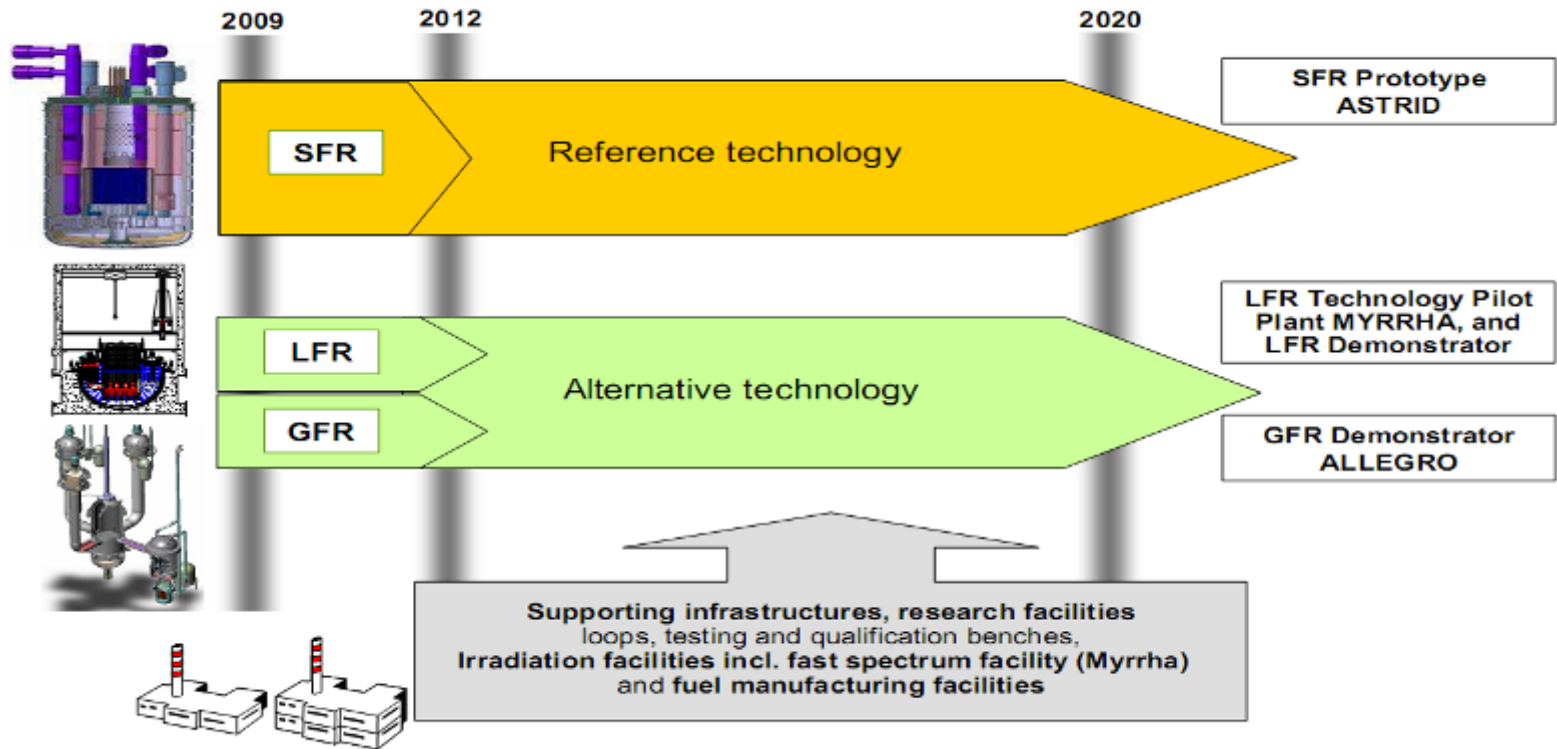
2009
2012
2020

SFR
Reference technology
SFR Prototype
ASTRID

LFR
GFR
Alternative technology
LFR Technology Pilot Plant MYRRHA, and LFR Demonstrator
GFR Demonstrator
ALLEGRO

Supporting infrastructures, research facilities
loops, testing and qualification benches,
Irradiation facilities incl. fast spectrum facility (Myrrha)
and fuel manufacturing facilities